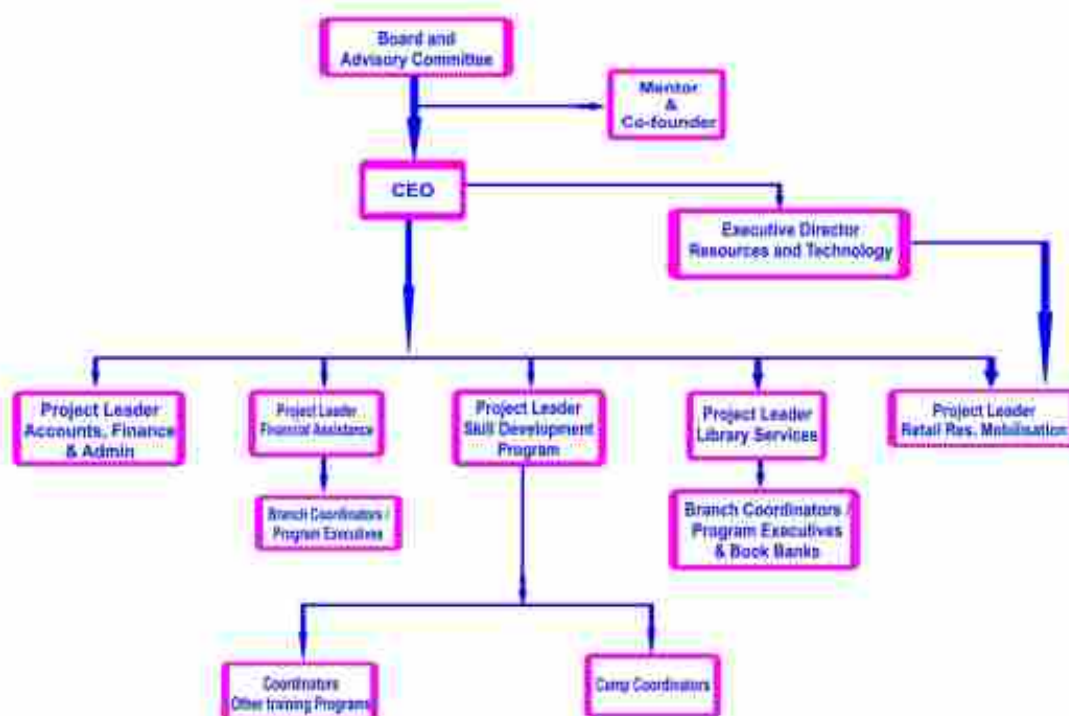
Board and Advisory Committee

Mentor & Co-founder

CEO

Executive Director Resources and Technology

Project Leader Accounts, Finance & Admin

Project Leader Financial Assistance

Project Leader Skill Development Program

Project Leader Library Services

Project Leader Retail Res. Mobilisation

Branch Coordinators / Program Executives

Branch Coordinators / Program Executives & Book Banks

Coordinators Other training Programs

Camp Coordinators